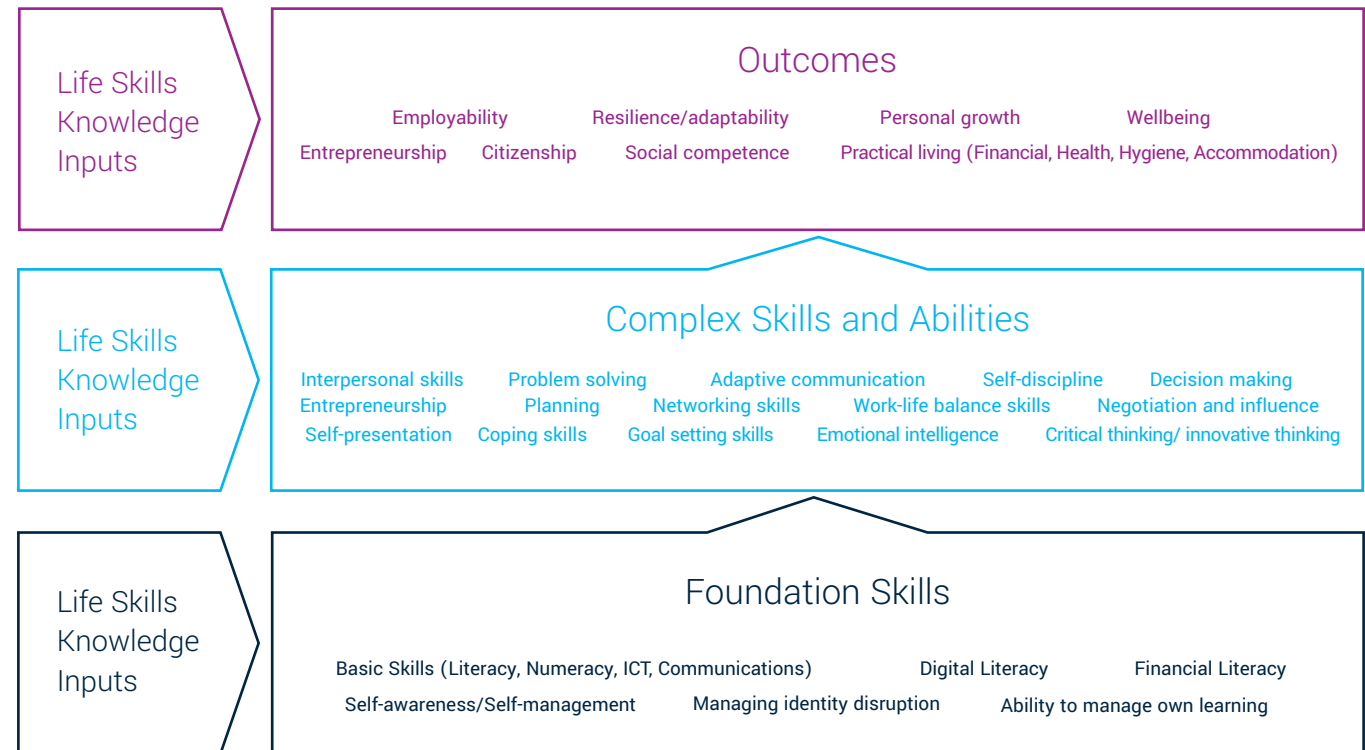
Life Skills Knowledge Inputs

Outcomes

Employability Resilience/adaptability Personal growth Wellbeing
Entrepreneurship Citizenship Social competence Practical living (Financial, Health, Hygiene, Accommodation)

Life Skills Knowledge Inputs

Complex Skills and Abilities

Interpersonal skills Problem solving Adaptive communication Self-discipline Decision making
Entrepreneurship Planning Networking skills Work-life balance skills Negotiation and influence
Self-presentation Coping skills Goal setting skills Emotional intelligence Critical thinking/ innovative thinking

Life Skills Knowledge Inputs

Foundation Skills

Basic Skills (Literacy, Numeracy, ICT, Communications) Digital Literacy Financial Literacy
Self-awareness/Self-management Managing identity disruption Ability to manage own learning